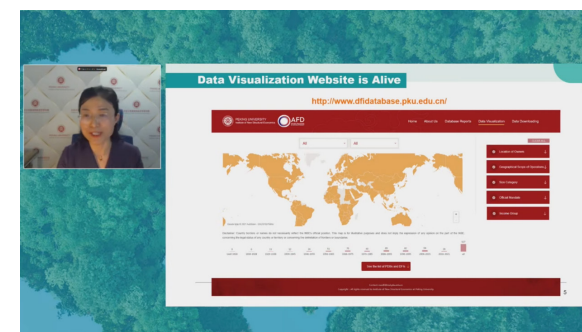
Data Visualization Website is Alive

http://www.dfidatabase.pku.edu.cn/

AFD

Home About Us Database Reports Data Visualization Data Downloading

All

All

Location of Default

Geographical Scope of Operations

Time Categories

Official Mandate

Mandate Sheet

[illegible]

5